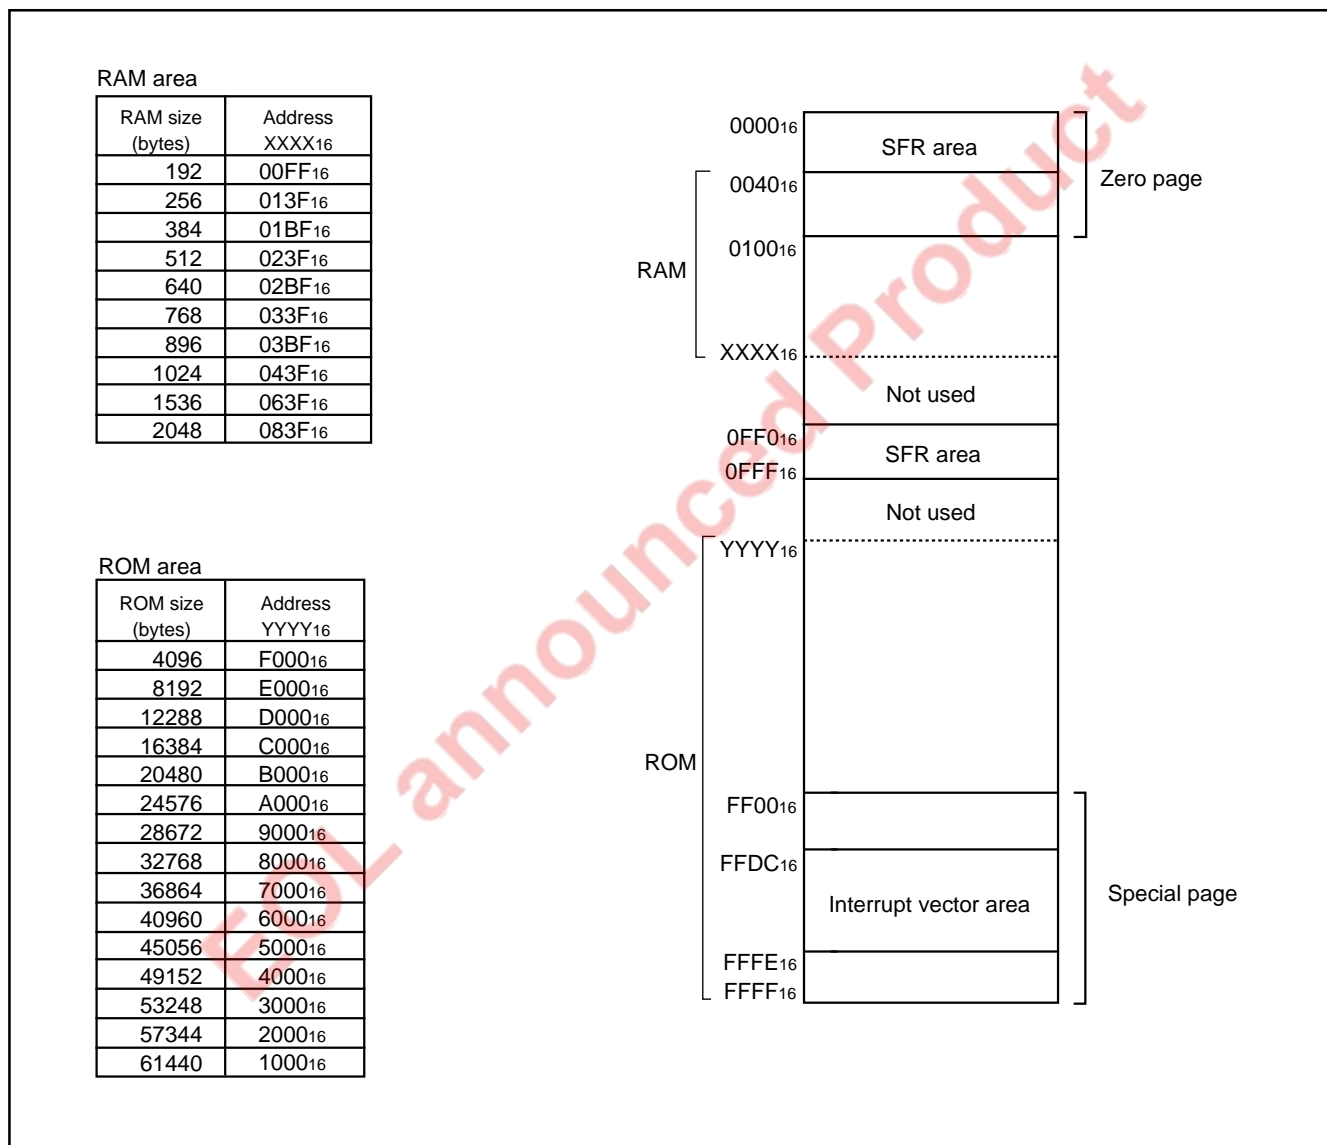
RAM area

| RAM size (bytes) | Address $XXXX_{16}$ |
|---|---|
| 192 | $00FF_{16}$ |
| 256 | $013F_{16}$ |
| 384 | $01BF_{16}$ |
| 512 | $023F_{16}$ |
| 640 | $02BF_{16}$ |
| 768 | $033F_{16}$ |
| 896 | $03BF_{16}$ |
| 1024 | $043F_{16}$ |
| 1536 | $063F_{16}$ |
| 2048 | $083F_{16}$ |

ROM area

| ROM size (bytes) | Address $YYYY_{16}$ |
|---|---|
| 4096 | $F000_{16}$ |
| 8192 | $E000_{16}$ |
| 12288 | $D000_{16}$ |
| 16384 | $C000_{16}$ |
| 20480 | $B000_{16}$ |
| 24576 | $A000_{16}$ |
| 28672 | $9000_{16}$ |
| 32768 | $8000_{16}$ |
| 36864 | $7000_{16}$ |
| 40960 | $6000_{16}$ |
| 45056 | $5000_{16}$ |
| 49152 | $4000_{16}$ |
| 53248 | $3000_{16}$ |
| 57344 | $2000_{16}$ |
| 61440 | $1000_{16}$ |

$0000_{16}$
SFR area
Zero page
$0040_{16}$
RAM
$0100_{16}$
$XXXX_{16}$
Not used
$0FF0_{16}$
SFR area
$0FFF_{16}$
Not used
$YYYY_{16}$
ROM
$FF00_{16}$
$FFDC_{16}$
Interrupt vector area
Special page
$FFFE_{16}$
$FFFF_{16}$

EOL announced Product